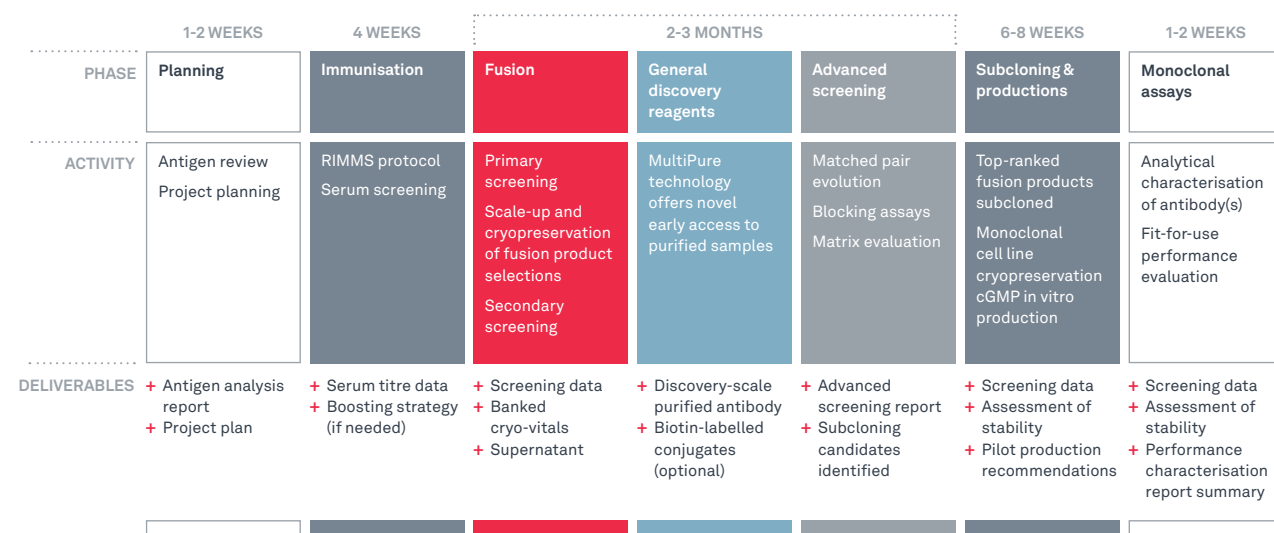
| | 1-2 WEEKS | 4 WEEKS | 2-3 MONTHS | | | 6-8 WEEKS | 1-2 WEEKS |
|---|---|---|---|---|---|---|---|
| PHASE | Planning | Immunisation | Fusion | General discovery reagents | Advanced screening | Subcloning & productions | Monoclonal assays |
| ACTIVITY | Antigen review<br>Project planning | RIMMS protocol<br>Serum screening | Primary screening<br>Scale-up and cryopreservation of fusion product selections<br>Secondary screening | MultiPure technology offers novel early access to purified samples | Matched pair evolution<br>Blocking assays<br>Matrix evaluation | Top-ranked fusion products subcloned<br>Monoclonal cell line cryopreservation cGMP in vitro production | Analytical characterisation of antibody(s)<br>Fit-for-use performance evaluation |
| DELIVERABLES | + Antigen analysis report<br>+ Project plan | + Serum titre data<br>+ Boosting strategy (if needed) | + Screening data<br>+ Banked cryo-vitals<br>+ Supernatant | + Discovery-scale purified antibody<br>+ Biotin-labelled conjugates (optional) | + Advanced screening report<br>+ Subcloning candidates identified | + Screening data<br>+ Assessment of stability<br>+ Pilot production recommendations | + Screening data<br>+ Assessment of stability<br>+ Performance characterisation report summary |